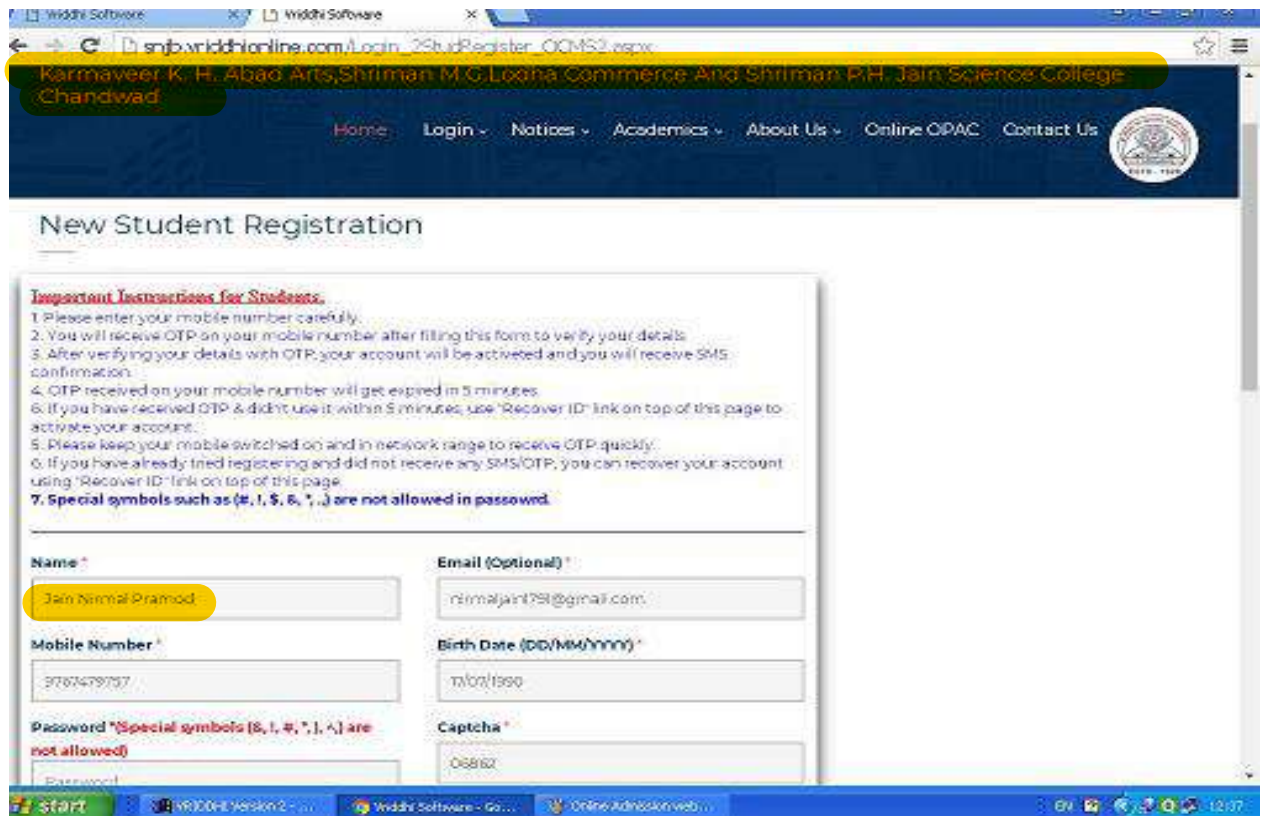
Vriddhi Software
Vriddhi Software
snjb.vriddhionline.com/Login_2StudRegister_OCMS2.aspx

Karmaveer K. H. Abad Arts,Shriman M.G.Lodha Commerce And Shriman P.H. Jain Science College Chandwad

Home Login Notices Academics About Us Online OPAC Contact Us

New Student Registration

Important Instructions for Students:
1. Please enter your mobile number carefully.
2. You will receive OTP on your mobile number after filling this form to verify your details.
3. After verifying your details with OTP, your account will be activeted and you will receive SMS confirmation.
4. OTP received on your mobile number will get expired in 5 minutes.
6. If you have received OTP & didn't use it within 5 minutes, use "Recover ID" link on top of this page to activate your account.
5. Please keep your mobile switched on and in network range to receive OTP quickly.
6. If you have already tried registering and did not receive any SMS/OTP, you can recover your account using "Recover ID" link on top of this page.
7. Special symbols such as (#, !, $, &, ", ..) are not allowed in passowrd.

Name *
Jain Nirmal Pramod

Email (Optional) *
nirmaljain1791@gmail.com

Mobile Number *
9767479757

Birth Date (DD/MM/YYYY) *
11/07/1990

Password *(Special symbols (&, !, #, ", ], ^,) are not allowed)
Password

Captcha *
06862

start VRIDDHI Version 2 - ... Vriddhi Software - Go... Online Admission web...
EN 12:07